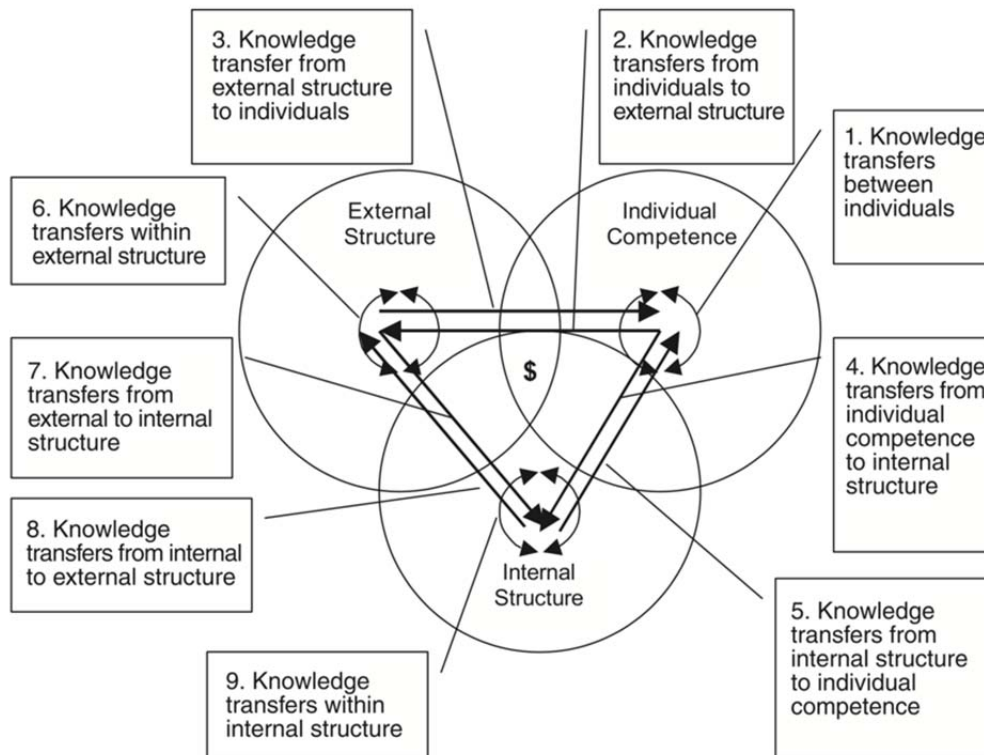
3. Knowledge transfer from external structure to individuals

2. Knowledge transfers from individuals to external structure

1. Knowledge transfers between individuals

6. Knowledge transfers within external structure

External Structure

Individual Competence

7. Knowledge transfers from external to internal structure

$

4. Knowledge transfers from individual competence to internal structure

8. Knowledge transfers from internal to external structure

Internal Structure

5. Knowledge transfers from internal structure to individual competence

9. Knowledge transfers within internal structure